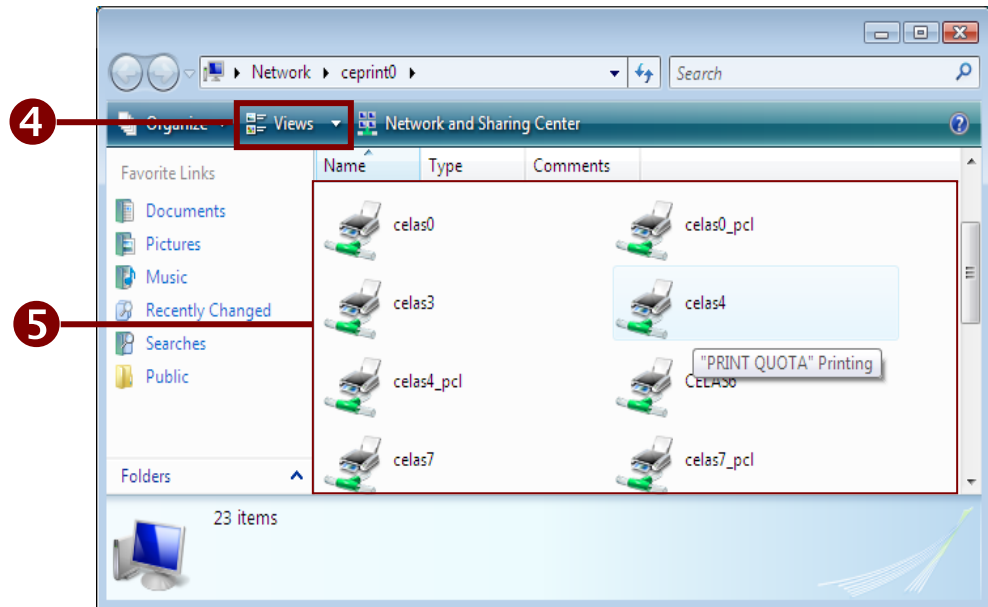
Network ▸ ceprint0 ▸

Search

4

Organize ▾ Views ▾ Network and Sharing Center

Favorite Links

Documents

Pictures

Music

Recently Changed

Searches

Public

Folders

Name Type Comments

celas0

celas0_pcl

5

celas3

celas4

"PRINT QUOTA" Printing

celas4_pcl

CELAS6

celas7

celas7_pcl

23 items